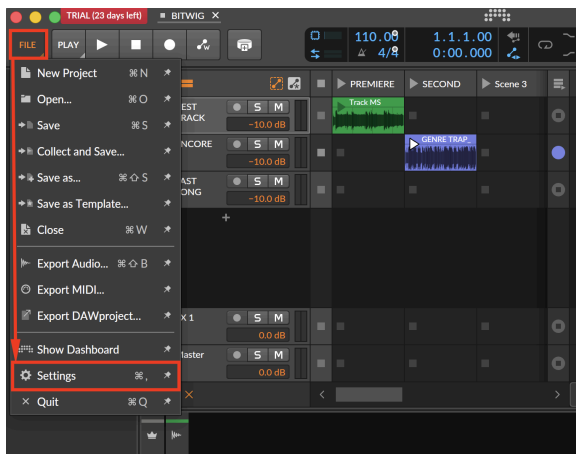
TRIAL (23 days left)
BITWIG ×

FILE
PLAY
110.00
4/4
1.1.1.00
0:00.000

New Project ⌘N
Open... ⌘O
Save ⌘S
Collect and Save...
Save as... ⌘⇧S
Save as Template...
Close ⌘W
Export Audio... ⌘⇧B
Export MIDI...
Export DAWproject...
Show Dashboard
Settings ⌘,
Quit ⌘Q

EST
RACK
-10.0 dB
NCORE
-10.0 dB
AST
ONG
-10.0 dB
X 1
0.0 dB
laster
0.0 dB

PREMIERE
SECOND
Scene 3
Track MS
GENRE TRAP_